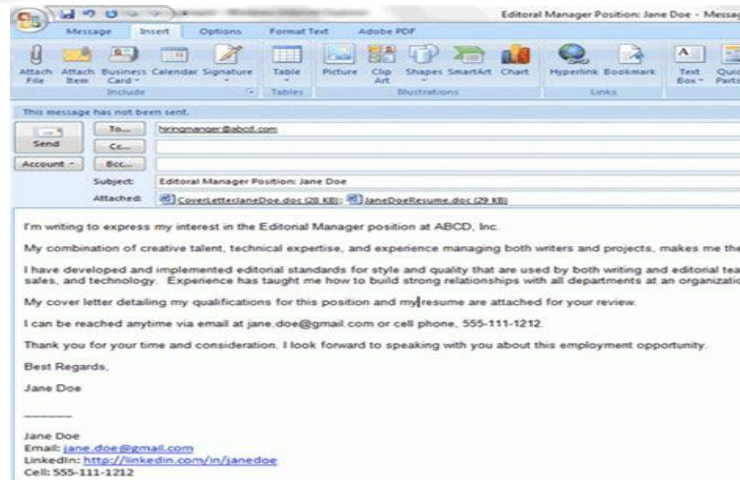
Editoral Manager Position: Jane Doe - Messag

Message Insert Options Format Text Adobe PDF

Attach File Attach Item Business Card Calendar Signature Table Picture Clip Art Shapes SmartArt Chart Hyperlink Bookmark Text Box Quick Parts

Include Tables Illustrations Links

This message has not been sent.

Send

To... hiringmanger@abcd.com

Cc...

Account

Bcc...

Subject: Editoral Manager Position: Jane Doe

Attached: CoverLetterJaneDoe.doc (28 KB); JaneDoeResume.doc (29 KB)

I'm writing to express my interest in the Editorial Manager position at ABCD, Inc.

My combination of creative talent, technical expertise, and experience managing both writers and projects, makes me the

I have developed and implemented editorial standards for style and quality that are used by both writing and editorial tea sales, and technology. Experience has taught me how to build strong relationships with all departments at an organizatio

My cover letter detailing my qualifications for this position and my resume are attached for your review.

I can be reached anytime via email at jane.doe@gmail.com or cell phone, 555-111-1212.

Thank you for your time and consideration. I look forward to speaking with you about this employment opportunity.

Best Regards,

Jane Doe

-------

Jane Doe
Email: jane.doe@gmail.com
LinkedIn: http://linkedin.com/in/janedoe
Cell: 555-111-1212